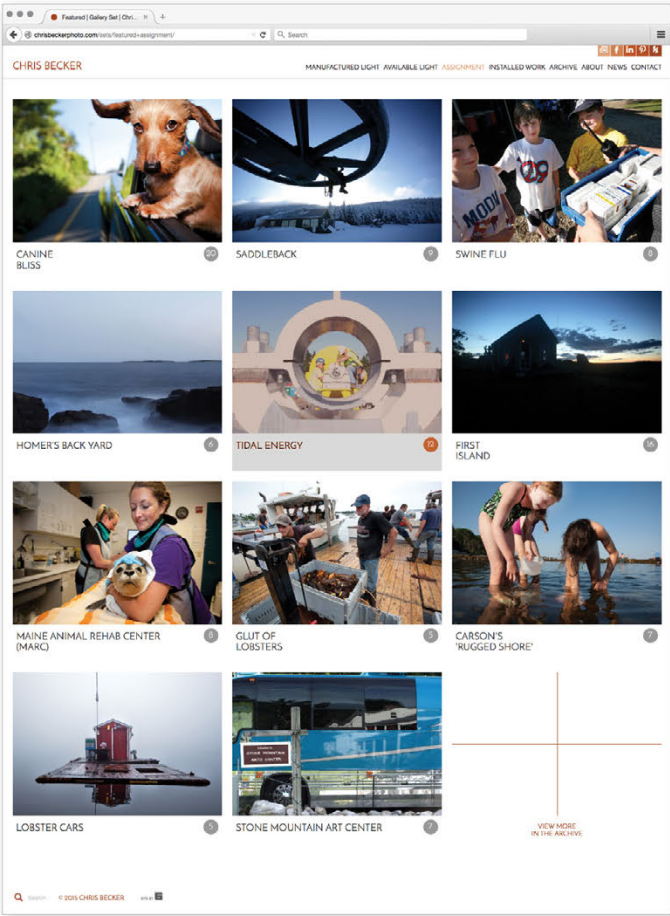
Featured | Gallery Set | Chri...

chrisbeckerphoto.com/sets/featured+assignment/

Search

CHRIS BECKER

MANUFACTURED LIGHT AVAILABLE LIGHT ASSIGNMENT INSTALLED WORK ARCHIVE ABOUT NEWS CONTACT

CANINE BLISS 20

SADDLEBACK 9

SWINE FLU 8

HOMER'S BACK YARD 6

TIDAL ENERGY 12

FIRST ISLAND 16

MAINE ANIMAL REHAB CENTER (MARC) 8

GLUT OF LOBSTERS 5

CARSON'S 'RUGGED SHORE' 7

LOBSTER CARS 5

STONE MOUNTAIN ART CENTER 7

VIEW MORE IN THE ARCHIVE

Search © 2015 CHRIS BECKER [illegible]